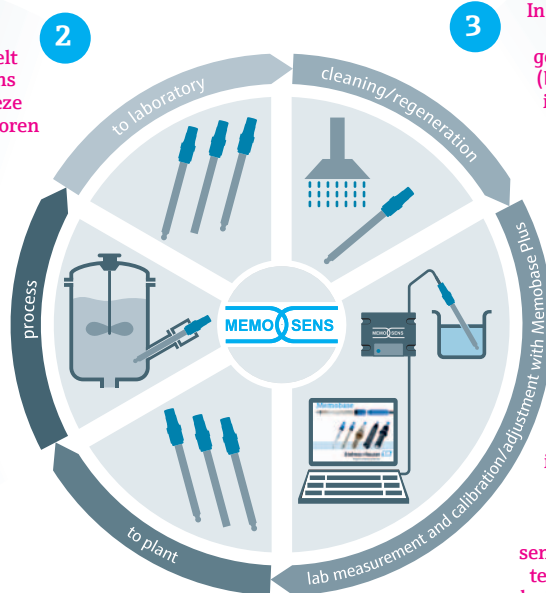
2

elt
ns
eze
oren

3

In
g
(I
i

to laboratory

cleaning/regeneration

lab measurement and calibration/adjustment with Memobase plus

to plant

process

MEMO SENS

MEMO SENS

Memobase

Endress+Hauser

i

ser
te